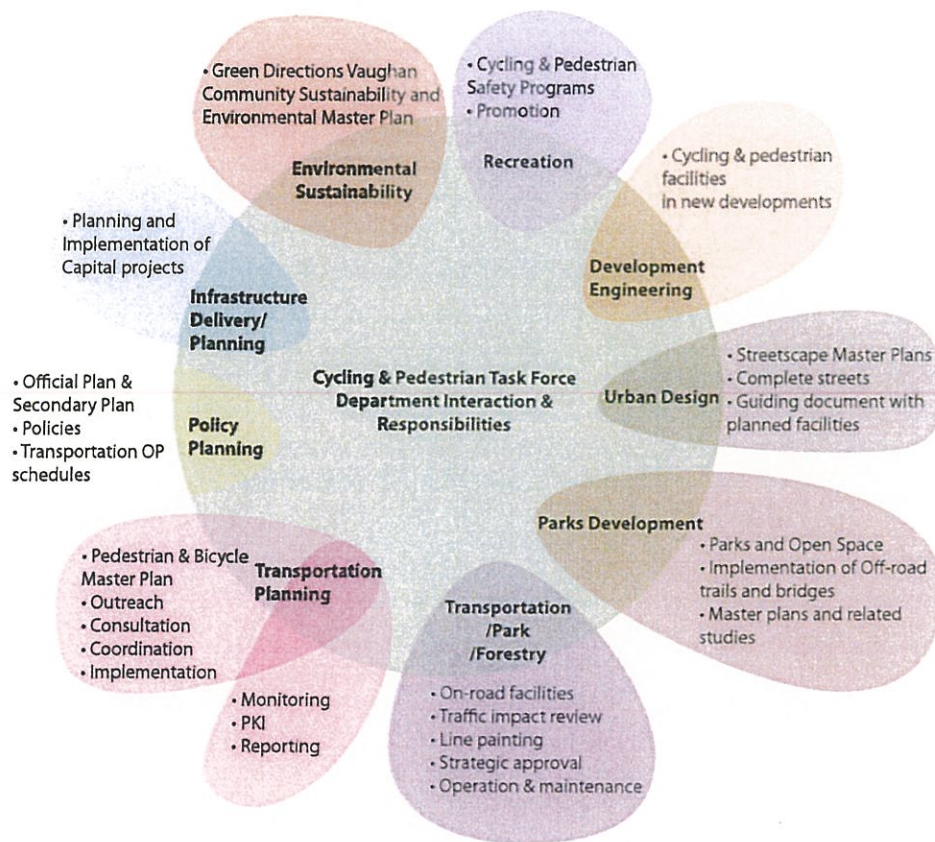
• Green Directions Vaughan Community Sustainability and Environmental Master Plan

Environmental Sustainability

• Cycling & Pedestrian Safety Programs
• Promotion

Recreation

• Cycling & pedestrian facilities in new developments

Development Engineering

• Planning and Implementation of Capital projects

Infrastructure Delivery/ Planning

• Official Plan & Secondary Plan
• Policies
• Transportation OP schedules

Policy Planning

Cycling & Pedestrian Task Force Department Interaction & Responsibilities

Urban Design

• Streetscape Master Plans
• Complete streets
• Guiding document with planned facilities

Parks Development

• Parks and Open Space
• Implementation of Off-road trails and bridges
• Master plans and related studies

• Pedestrian & Bicycle Master Plan
• Outreach
• Consultation
• Coordination
• Implementation

Transportation Planning

• Monitoring
• PKI
• Reporting

Transportation /Park /Forestry

• On-road facilities
• Traffic impact review
• Line painting
• Strategic approval
• Operation & maintenance